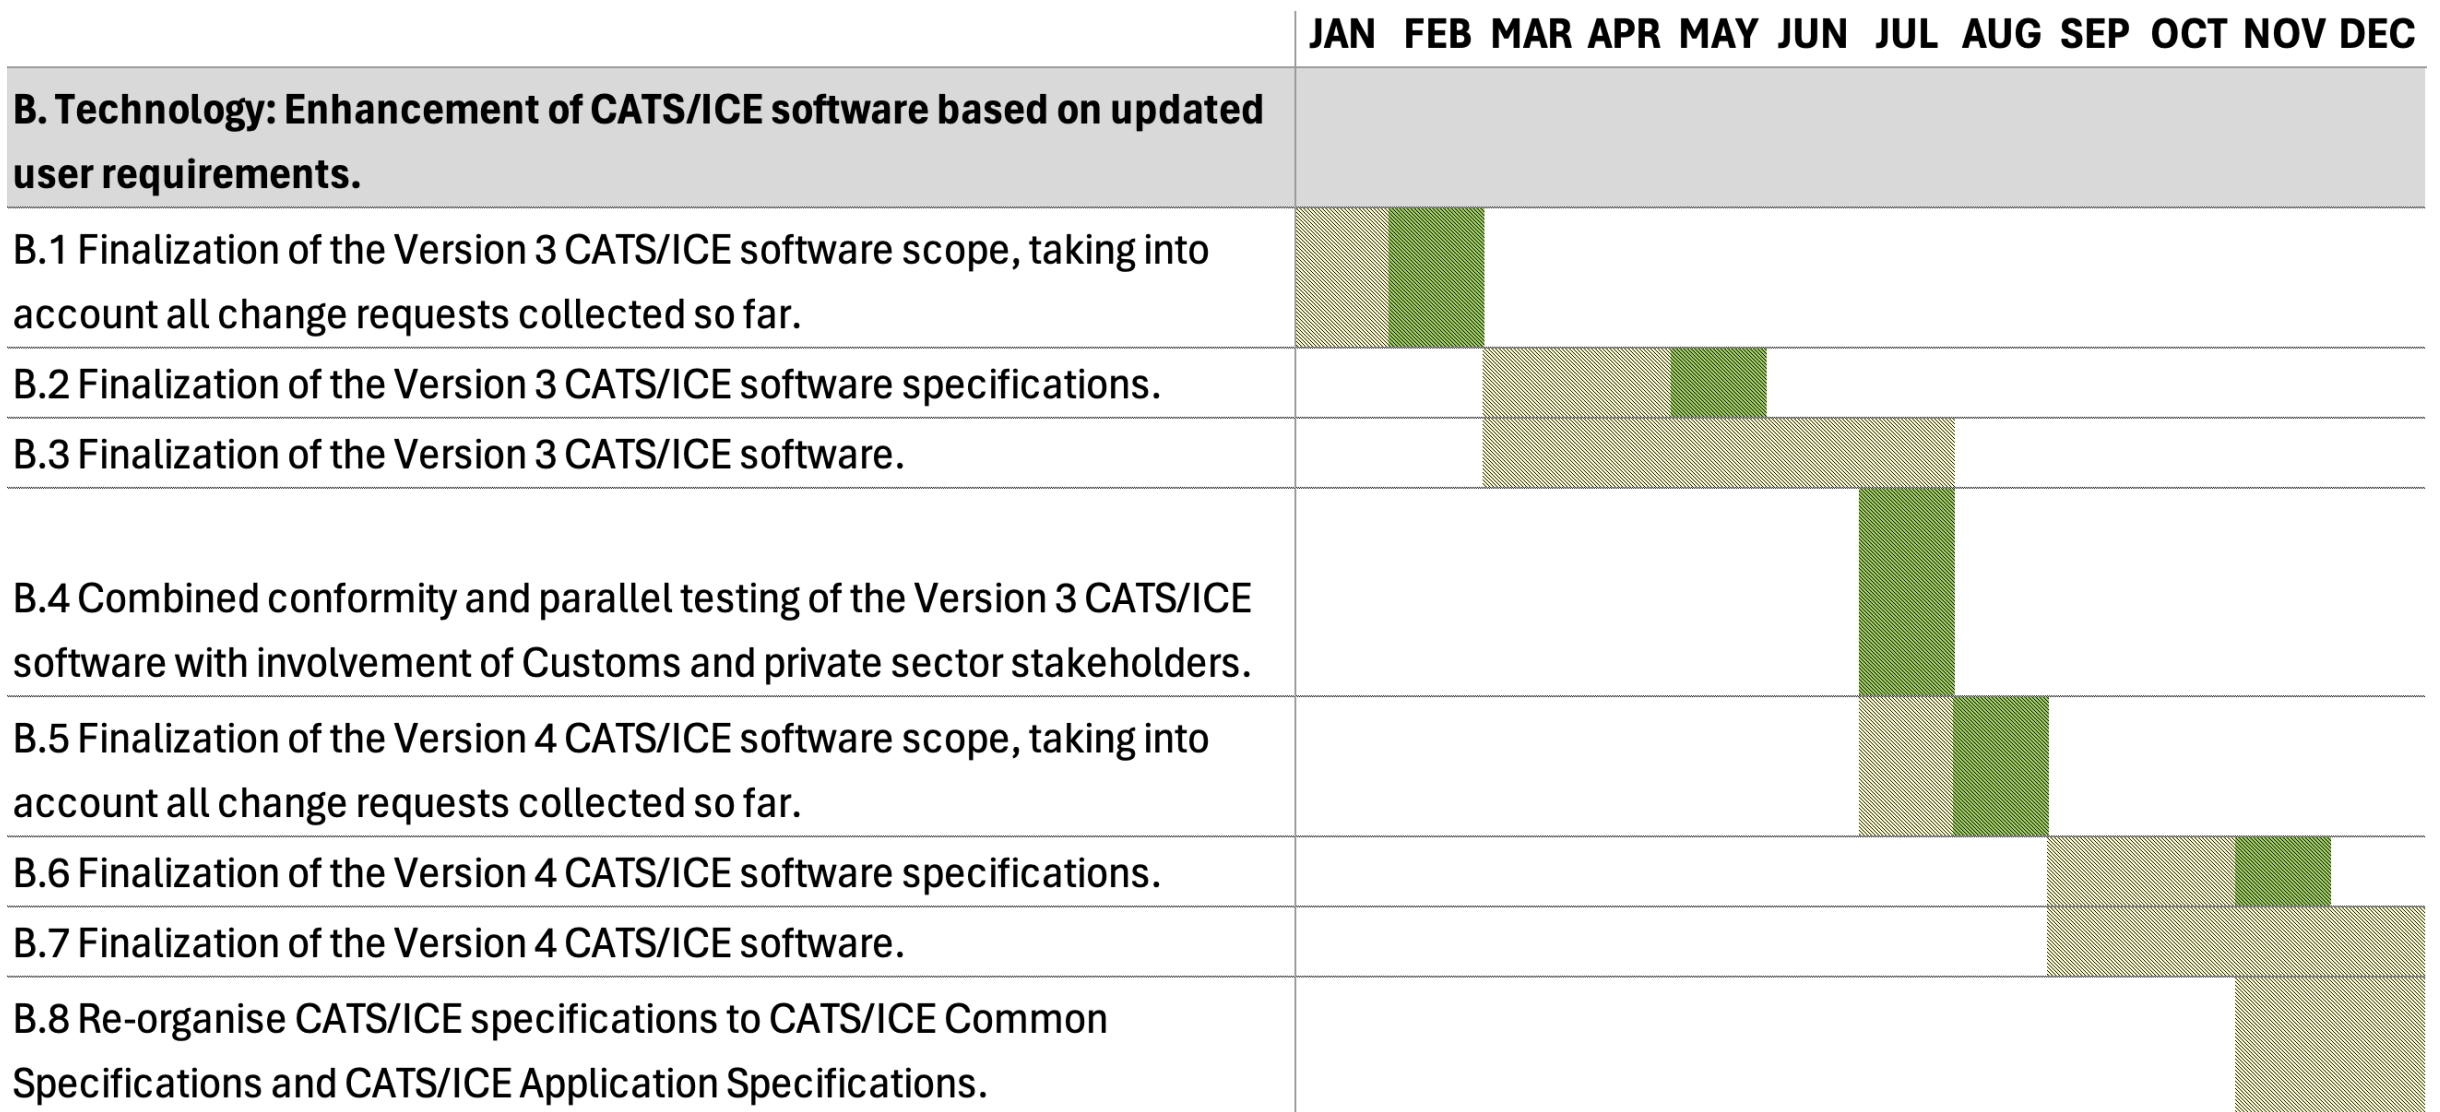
| | JAN | FEB | MAR | APR | MAY | JUN | JUL | AUG | SEP | OCT | NOV | DEC |
|---|---|---|---|---|---|---|---|---|---|---|---|---|
| **B. Technology: Enhancement of CATS/ICE software based on updated user requirements.** | | | | | | | | | | | | |
| B.1 Finalization of the Version 3 CATS/ICE software scope, taking into account all change requests collected so far. | | | | | | | | | | | | |
| B.2 Finalization of the Version 3 CATS/ICE software specifications. | | | | | | | | | | | | |
| B.3 Finalization of the Version 3 CATS/ICE software. | | | | | | | | | | | | |
| B.4 Combined conformity and parallel testing of the Version 3 CATS/ICE software with involvement of Customs and private sector stakeholders. | | | | | | | | | | | | |
| B.5 Finalization of the Version 4 CATS/ICE software scope, taking into account all change requests collected so far. | | | | | | | | | | | | |
| B.6 Finalization of the Version 4 CATS/ICE software specifications. | | | | | | | | | | | | |
| B.7 Finalization of the Version 4 CATS/ICE software. | | | | | | | | | | | | |
| B.8 Re-organise CATS/ICE specifications to CATS/ICE Common Specifications and CATS/ICE Application Specifications. | | | | | | | | | | | | |